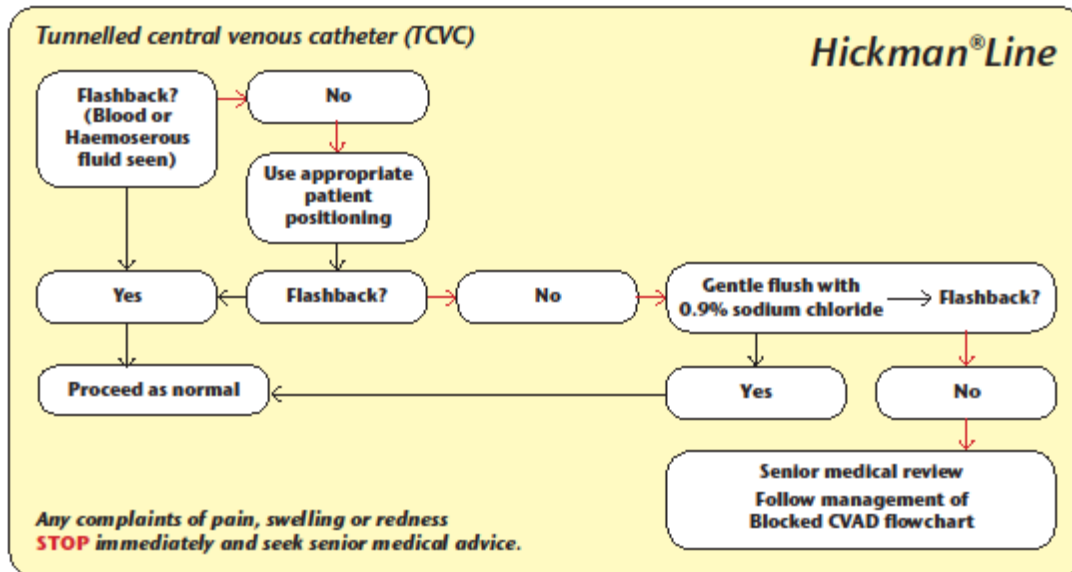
Tunnelled central venous catheter (TCVC)

Hickman®Line

Flashback? (Blood or Haemoserous fluid seen)

No

Use appropriate patient positioning

Yes

Flashback?

No

Gentle flush with 0.9% sodium chloride

Flashback?

Proceed as normal

Yes

No

Senior medical review

Follow management of Blocked CVAD flowchart

Any complaints of pain, swelling or redness STOP immediately and seek senior medical advice.